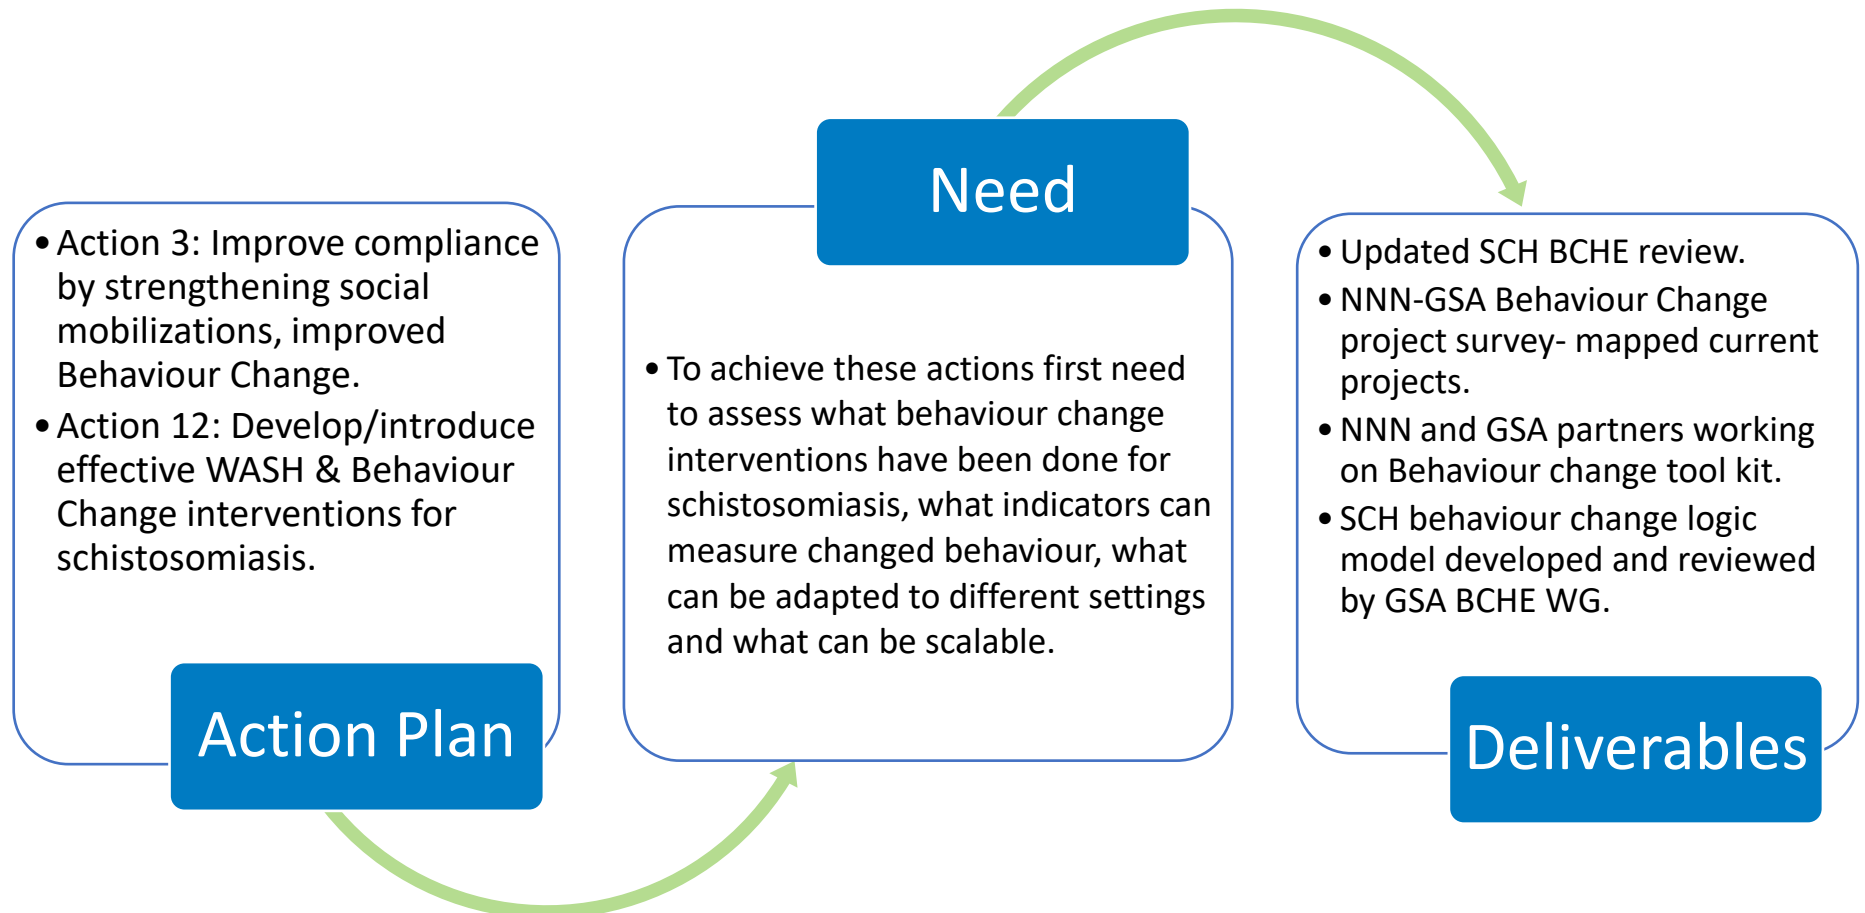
• Action 3: Improve compliance by strengthening social mobilizations, improved Behaviour Change.
• Action 12: Develop/introduce effective WASH & Behaviour Change interventions for schistosomiasis.

Action Plan

Need

• To achieve these actions first need to assess what behaviour change interventions have been done for schistosomiasis, what indicators can measure changed behaviour, what can be adapted to different settings and what can be scalable.

• Updated SCH BCHE review.
• NNN-GSA Behaviour Change project survey- mapped current projects.
• NNN and GSA partners working on Behaviour change tool kit.
• SCH behaviour change logic model developed and reviewed by GSA BCHE WG.

Deliverables